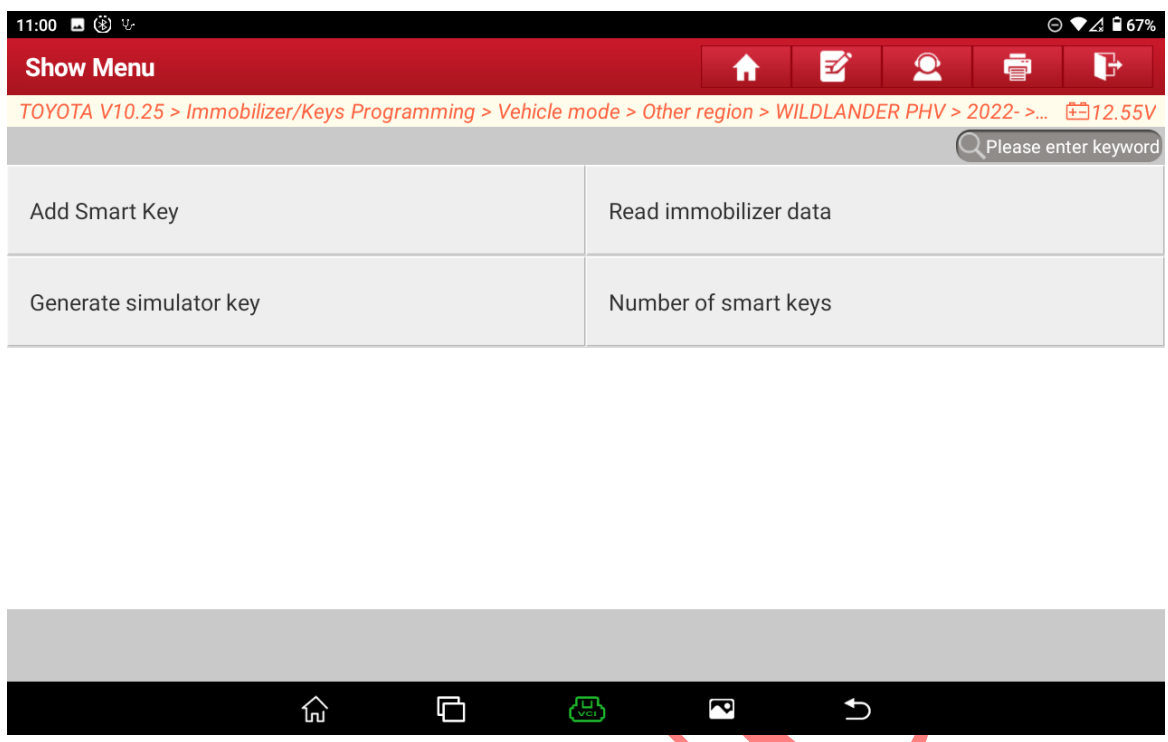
11:00

67%

Show Menu

TOYOTA V10.25 > Immobilizer/Keys Programming > Vehicle mode > Other region > WILDLANDER PHV > 2022- >... 12.55V

Please enter keyword

| Add Smart Key | Read immobilizer data |
|---|---|
| Generate simulator key | Number of smart keys |

VCI